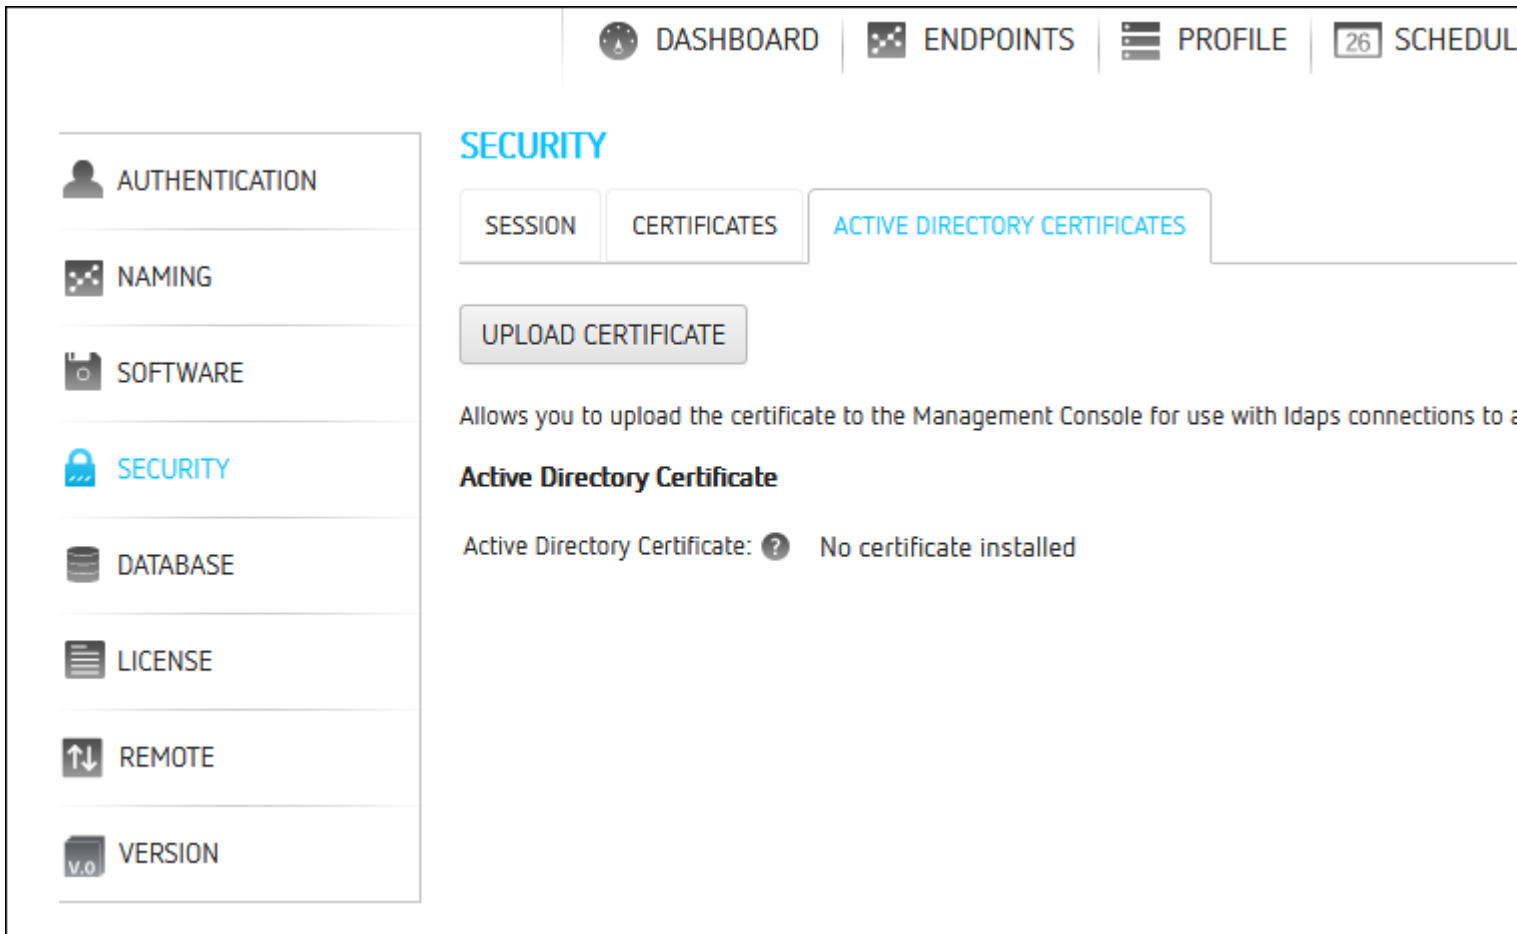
DASHBOARD ENDPOINTS PROFILE 26 SCHEDUL

AUTHENTICATION
NAMING
SOFTWARE
SECURITY
DATABASE
LICENSE
REMOTE
V.0 VERSION

SECURITY

SESSION CERTIFICATES ACTIVE DIRECTORY CERTIFICATES

UPLOAD CERTIFICATE

Allows you to upload the certificate to the Management Console for use with ldaps connections to a

Active Directory Certificate

Active Directory Certificate: ? No certificate installed